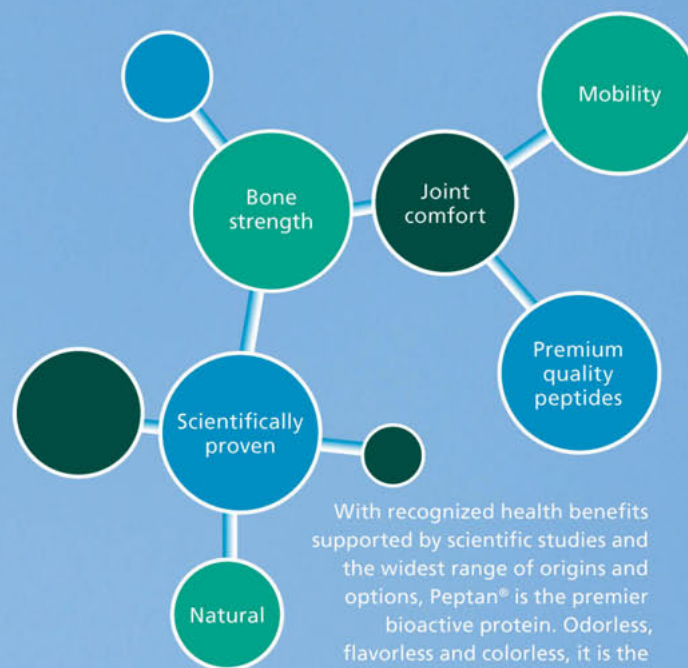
Mobility

Bone strength

Joint comfort

Premium quality peptides

Scientifically proven

Natural

With recognized health benefits supported by scientific studies and the widest range of origins and options, Peptan® is the premier bioactive protein. Odorless, flavorless and colorless, it is the